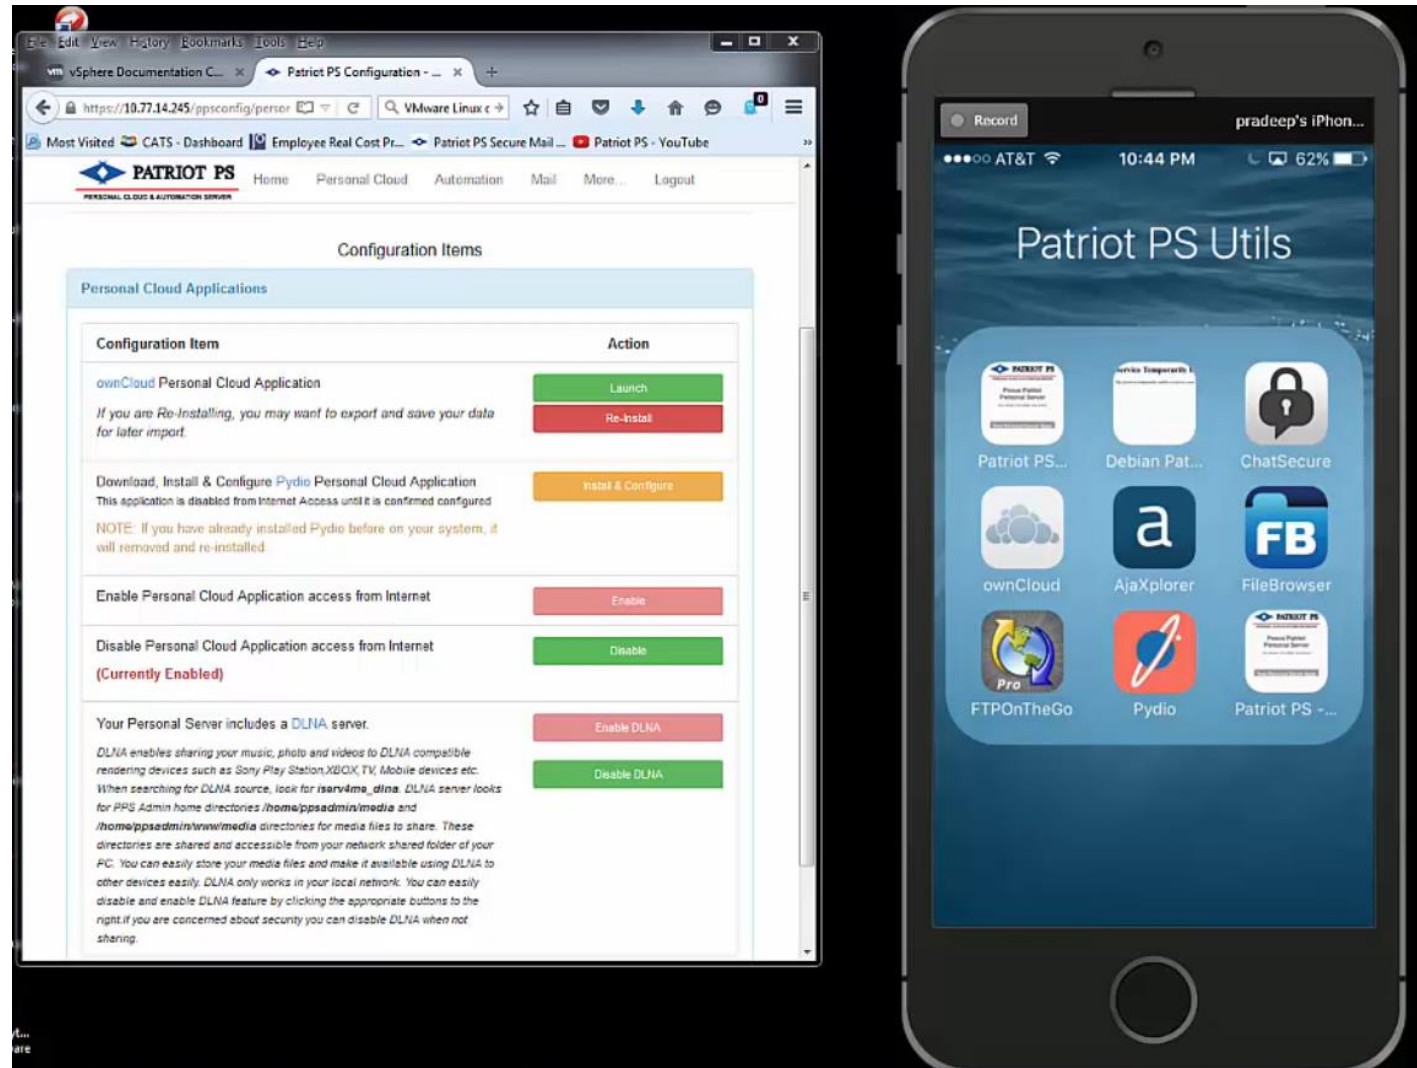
File Edit View History Bookmarks Tools Help

vSphere Documentation C... × Patriot PS Configuration - ... × +

https://10.77.14.245/ppsconfig/persor C VMware Linux c

Most Visited CATS - Dashboard Employee Real Cost Pr... Patriot PS Secure Mail ... Patriot PS - YouTube

PATRIOT PS
PERSONAL CLOUD & AUTOMATION SERVER

Home Personal Cloud Automation Mail More... Logout

Configuration Items

Personal Cloud Applications

| Configuration Item | Action |
|---|---|
| ownCloud Personal Cloud Application. If you are Re-Installing, you may want to export and save your data for later import. | Launch / Re-Install |
| Download, Install & Configure Pydio Personal Cloud Application. This application is disabled from Internet Access until it is confirmed configured. NOTE: If you have already installed Pydio before on your system, it will removed and re-installed | Install & Configure |
| Enable Personal Cloud Application access from Internet | Enable |
| Disable Personal Cloud Application access from Internet (Currently Enabled) | Disable |
| Your Personal Server includes a DLNA server. DLNA enables sharing your music, photo and videos to DLNA compatible rendering devices such as Sony Play Station,XBOX,TV, Mobile devices etc. When searching for DLNA source, look for iserv4me_dlna. DLNA server looks for PPS Admin home directories /home/ppsadmin/media and /home/ppsadmin/www/media directories for media files to share. These directories are shared and accessible from your network shared folder of your PC. You can easily store your media files and make it available using DLNA to other devices easily. DLNA only works in your local network. You can easily disable and enable DLNA feature by clicking the appropriate buttons to the right.if you are concerned about security you can disable DLNA when not sharing. | Enable DLNA / Disable DLNA |

Record pradeep's iPhon...

●●●○○ AT&T 10:44 PM 62%

Patriot PS Utils

Patriot PS... Debian Pat... ChatSecure
ownCloud AjaXplorer FileBrowser
FTPOnTheGo Pydio Patriot PS -...

a
FB
Pro